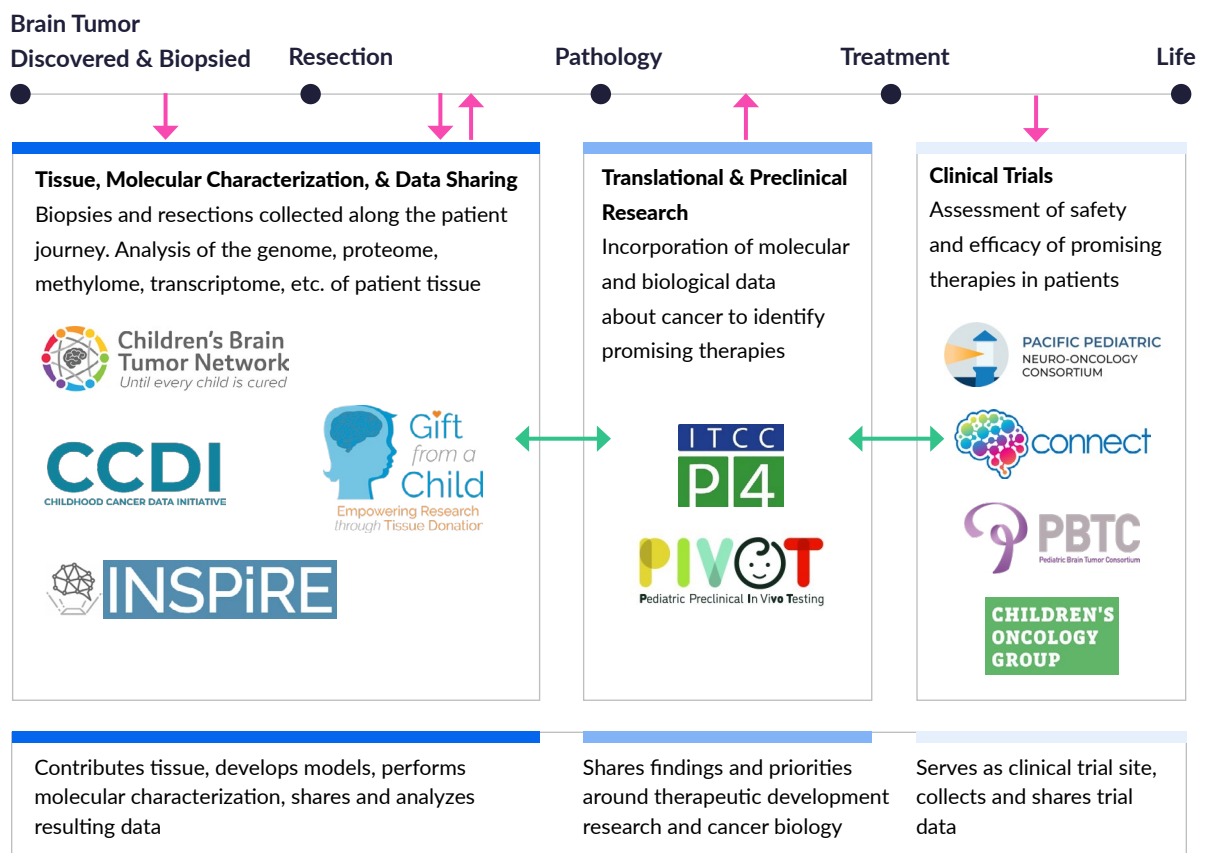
Brain Tumor Discovered & Biopsied

Resection

Pathology

Treatment

Life

Tissue, Molecular Characterization, & Data Sharing
Biopsies and resections collected along the patient journey. Analysis of the genome, proteome, methylome, transcriptome, etc. of patient tissue

Children's Brain Tumor Network
Until every child is cured

CCDI
CHILDHOOD CANCER DATA INITIATIVE

Gift from a Child
Empowering Research through Tissue Donation

INSPiRE

Translational & Preclinical Research
Incorporation of molecular and biological data about cancer to identify promising therapies

ITCC P4

PIVOT
Pediatric Preclinical In Vivo Testing

Clinical Trials
Assessment of safety and efficacy of promising therapies in patients

PACIFIC PEDIATRIC NEURO-ONCOLOGY CONSORTIUM

connect

PBTC
Pediatric Brain Tumor Consortium

CHILDREN'S ONCOLOGY GROUP

Contributes tissue, develops models, performs molecular characterization, shares and analyzes resulting data

Shares findings and priorities around therapeutic development research and cancer biology

Serves as clinical trial site, collects and shares trial data